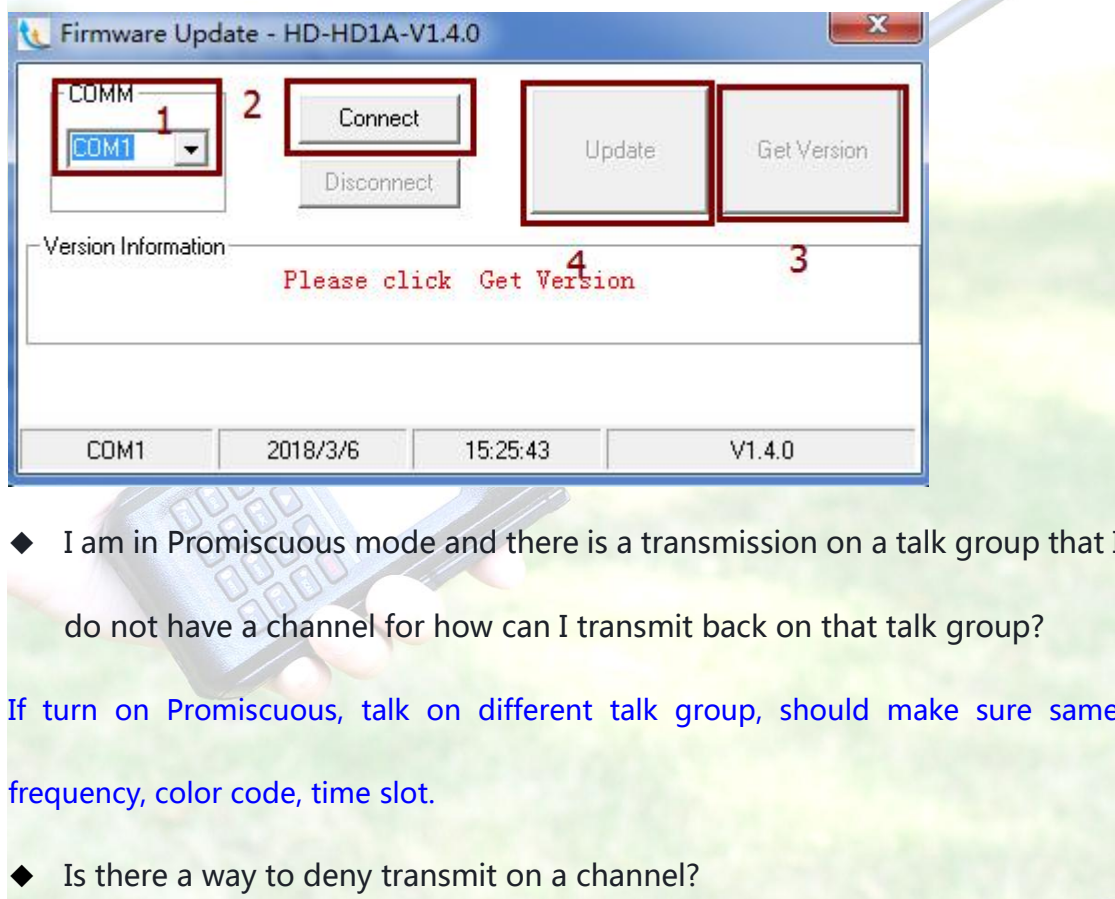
Firmware Update - HD-HD1A-V1.4.0

COMM
1
COM1
2
Connect
Disconnect
Update
Get Version
Version Information
4
3
Please click Get Version

| COM1 | 2018/3/6 | 15:25:43 | V1.4.0 |
|---|---|---|---|

◆ I am in Promiscuous mode and there is a transmission on a talk group that I do not have a channel for how can I transmit back on that talk group?

If turn on Promiscuous, talk on different talk group, should make sure same frequency, color code, time slot.

◆ Is there a way to deny transmit on a channel?